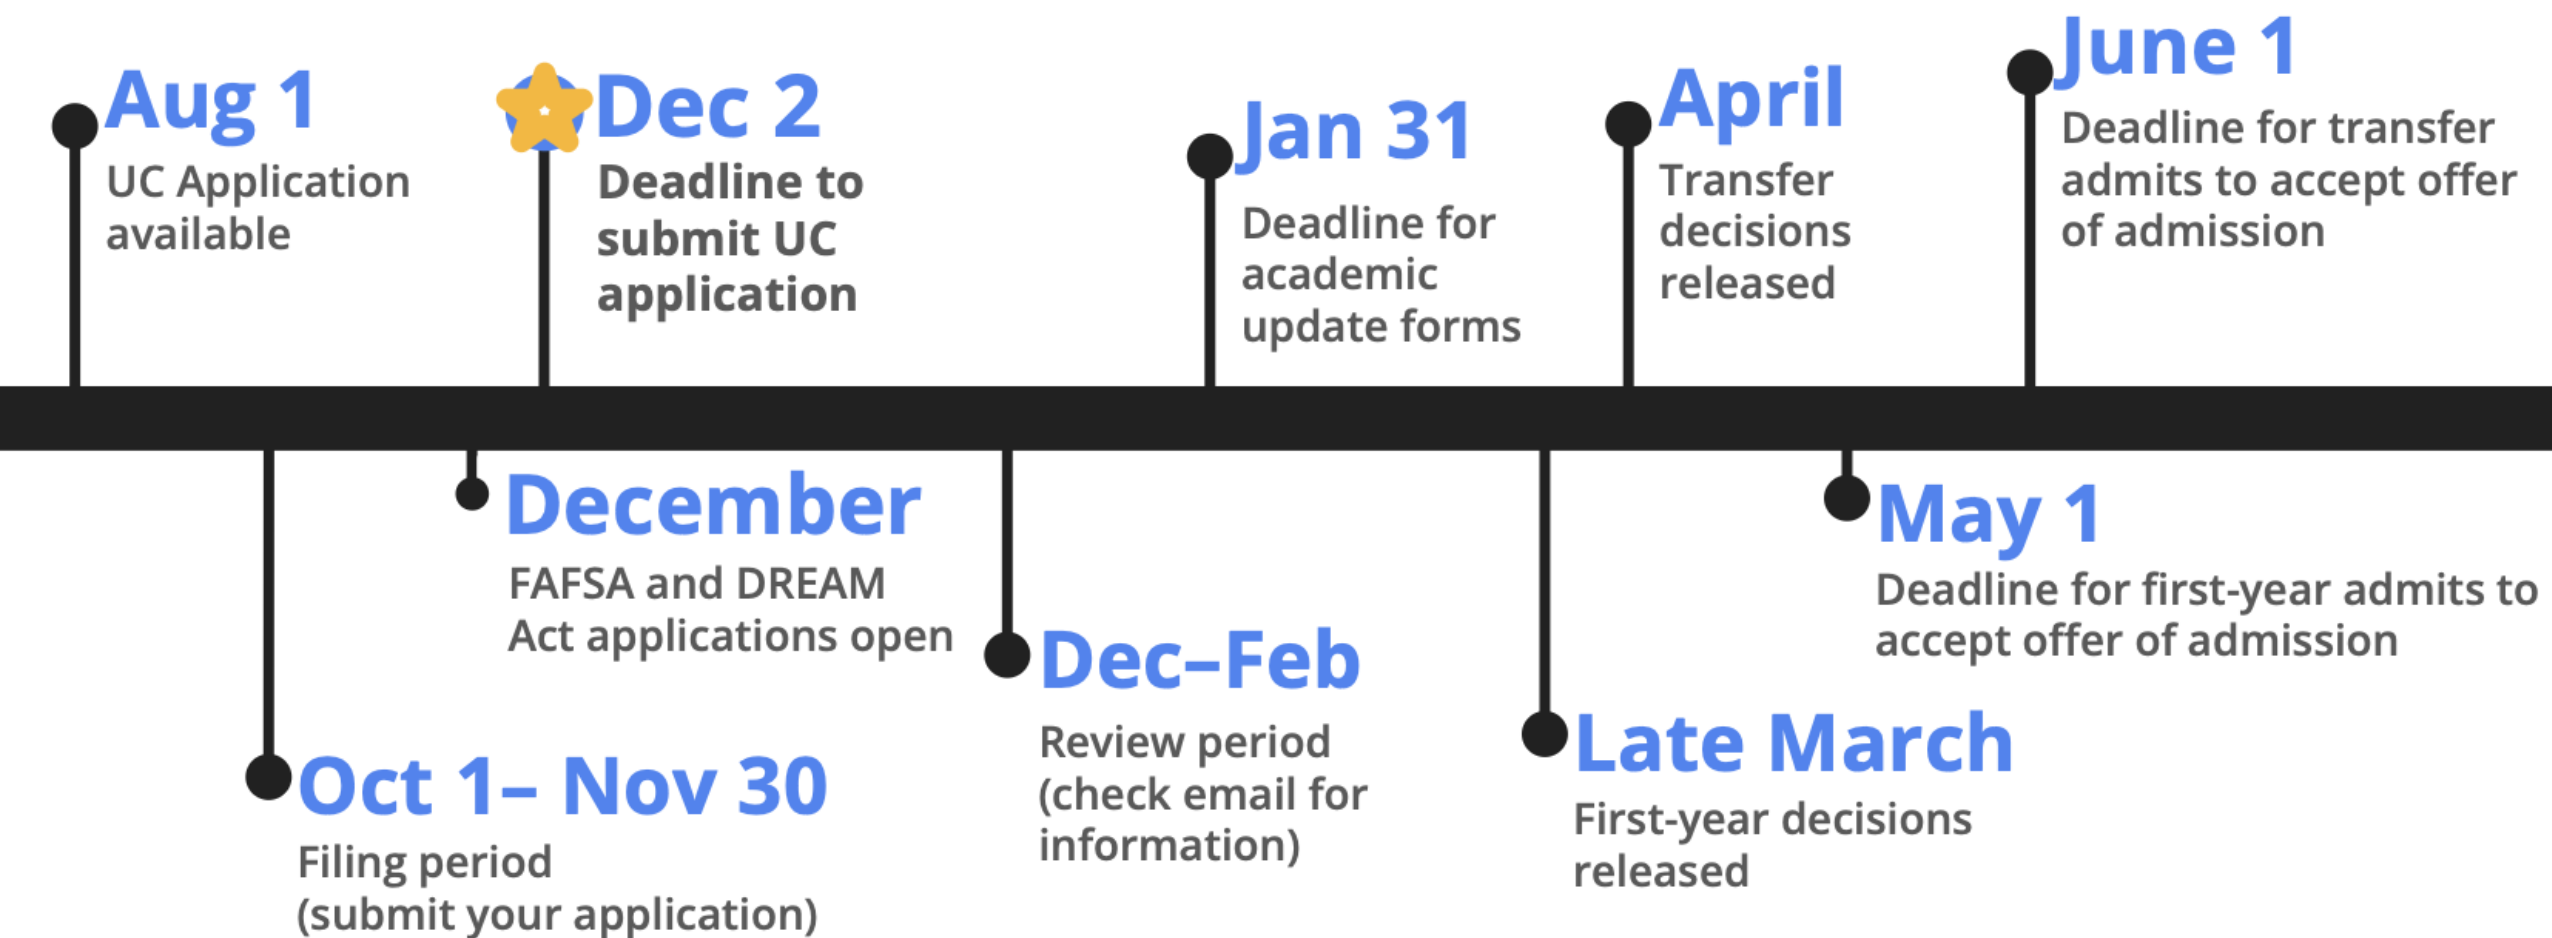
Aug 1
UC Application available

Dec 2
Deadline to submit UC application

Jan 31
Deadline for academic update forms

April
Transfer decisions released

June 1
Deadline for transfer admits to accept offer of admission

Oct 1– Nov 30
Filing period (submit your application)

December
FAFSA and DREAM Act applications open

Dec–Feb
Review period (check email for information)

Late March
First-year decisions released

May 1
Deadline for first-year admits to accept offer of admission